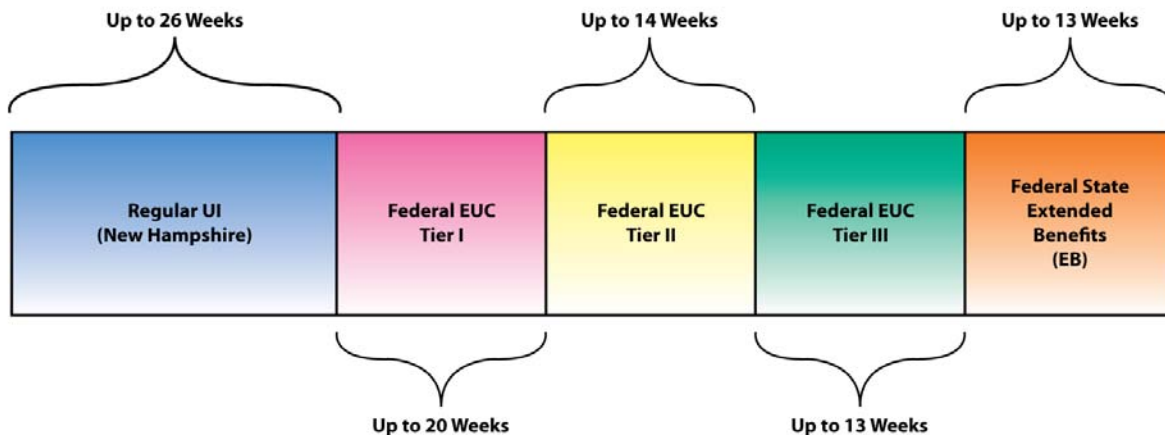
Up to 26 Weeks

Up to 14 Weeks

Up to 13 Weeks

Regular UI
(New Hampshire)

Federal EUC
Tier I

Federal EUC
Tier II

Federal EUC
Tier III

Federal State
Extended
Benefits
(EB)

Up to 20 Weeks

Up to 13 Weeks